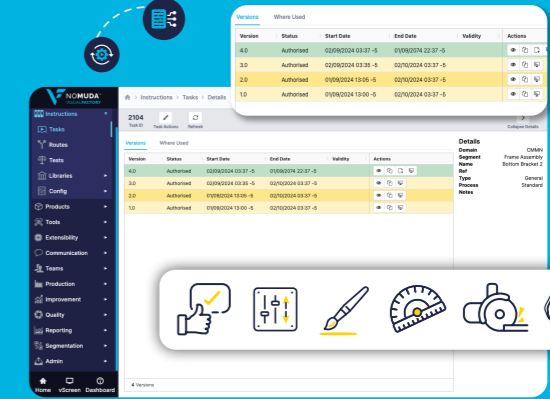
Versions Where Used

| Version | Status | Start Date | End Date | Validity | Actions |
|---|---|---|---|---|---|
| 4.0 | Authorised | 02/09/2024 03:37 -5 | 01/09/2074 22:37 -5 | | |
| 3.0 | Authorised | 02/09/2024 03:35 -5 | 02/10/2024 03:37 -5 | | |
| 2.0 | Authorised | 01/09/2024 13:05 -5 | 02/10/2024 03:35 -5 | | |
| 1.0 | Authorised | 01/09/2024 13:00 -5 | 02/10/2024 13:05 -5 | | |

NOMUDA DIGITAL FACTORY

Instructions
Tasks
Routes
Tests
Libraries
Config
Products
Tools
Extensibility
Communication
Teams
Production
Improvement
Quality
Reporting
Segmentation
Admin

Home vScreen Dashboard

Instructions > Tasks > Details

2104
Task ID
Task Actions
Refresh
Collapse Details

Versions Where Used

| Version | Status | Start Date | End Date | Validity | Actions |
|---|---|---|---|---|---|
| 4.0 | Authorised | 02/09/2024 03:37 -5 | 01/09/2074 22:37 -5 | | |
| 3.0 | Authorised | 02/09/2024 03:35 -5 | 02/10/2024 03:37 -5 | | |
| 2.0 | Authorised | 01/09/2024 13:05 -5 | 02/10/2024 03:35 -5 | | |
| 1.0 | Authorised | 01/09/2024 13:00 -5 | 02/10/2024 13:05 -5 | | |

4 Versions

Details
Domain CMMN
Segment Frame Assembly
Name Bottom Bracket 2
Ref
Type General
Process Standard
Notes